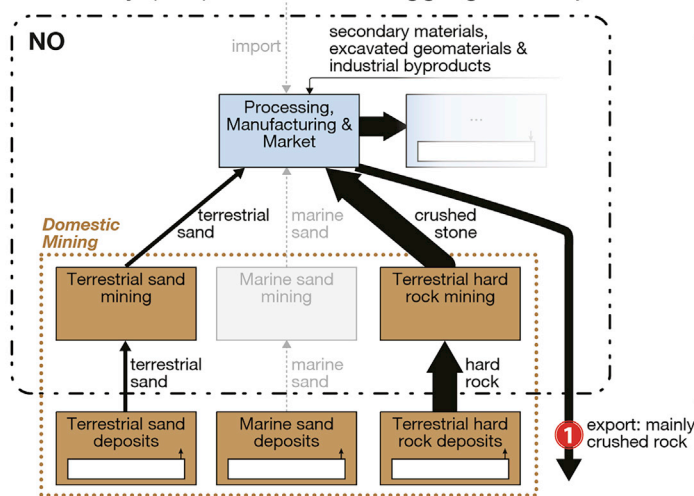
NO

import

secondary materials, excavated geomaterials & industrial byproducts

Processing, Manufacturing & Market

...

Domestic Mining

terrestrial sand

marine sand

crushed stone

Terrestrial sand mining

Marine sand mining

Terrestrial hard rock mining

terrestrial sand

marine sand

hard rock

Terrestrial sand deposits

Marine sand deposits

Terrestrial hard rock deposits

1 export: mainly crushed rock